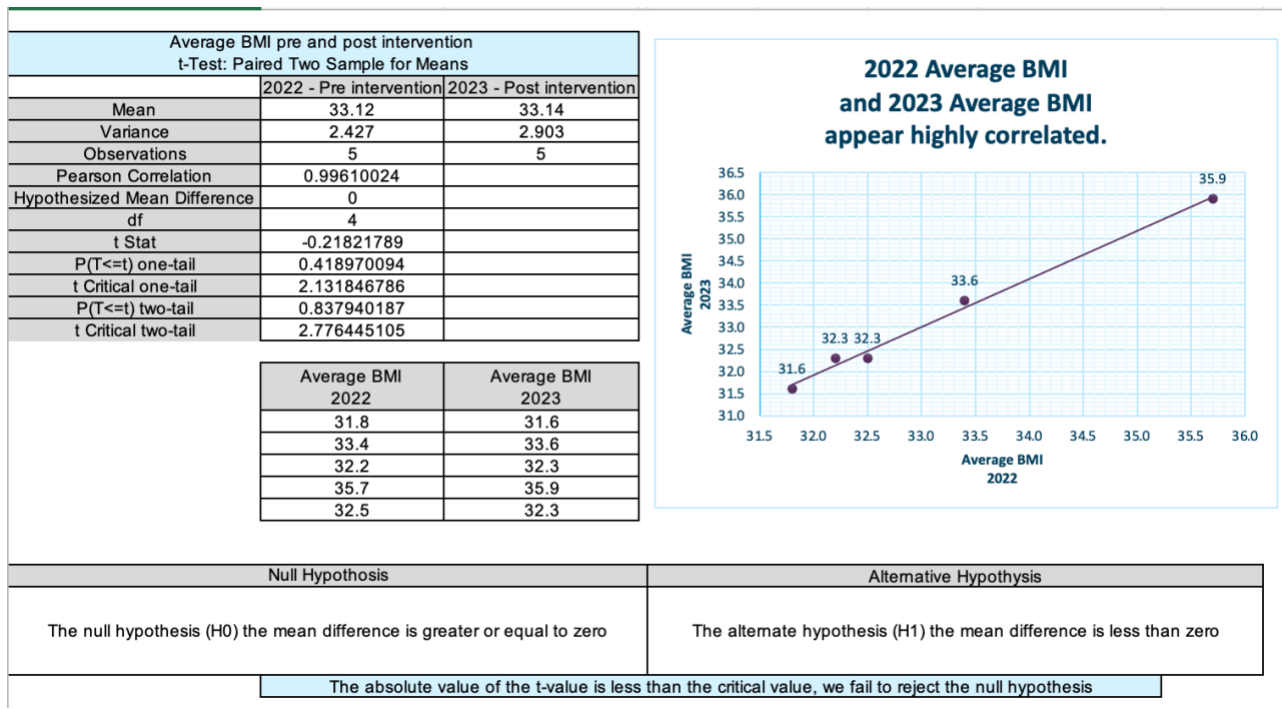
Average BMI pre and post intervention
t-Test: Paired Two Sample for Means

| | 2022 - Pre intervention | 2023 - Post intervention |
|---|---|---|
| Mean | 33.12 | 33.14 |
| Variance | 2.427 | 2.903 |
| Observations | 5 | 5 |
| Pearson Correlation | 0.99610024 | |
| Hypothesized Mean Difference | 0 | |
| df | 4 | |
| t Stat | -0.21821789 | |
| P(T<=t) one-tail | 0.418970094 | |
| t Critical one-tail | 2.131846786 | |
| P(T<=t) two-tail | 0.837940187 | |
| t Critical two-tail | 2.776445105 | |

| Average BMI 2022 | Average BMI 2023 |
|---|---|
| 31.8 | 31.6 |
| 33.4 | 33.6 |
| 32.2 | 32.3 |
| 35.7 | 35.9 |
| 32.5 | 32.3 |

2022 Average BMI and 2023 Average BMI appear highly correlated.

36.5
36.0
35.5
35.0
34.5
34.0
33.5
33.0
32.5
32.0
31.5
31.0

Average BMI 2023

35.9
33.6
32.3 32.3
31.6

31.5 32.0 32.5 33.0 33.5 34.0 34.5 35.0 35.5 36.0

Average BMI 2022

| Null Hypothosis | Alternative Hypothysis |
|---|---|
| The null hypothesis (H0) the mean difference is greater or equal to zero | The alternate hypothesis (H1) the mean difference is less than zero |

The absolute value of the t-value is less than the critical value, we fail to reject the null hypothesis